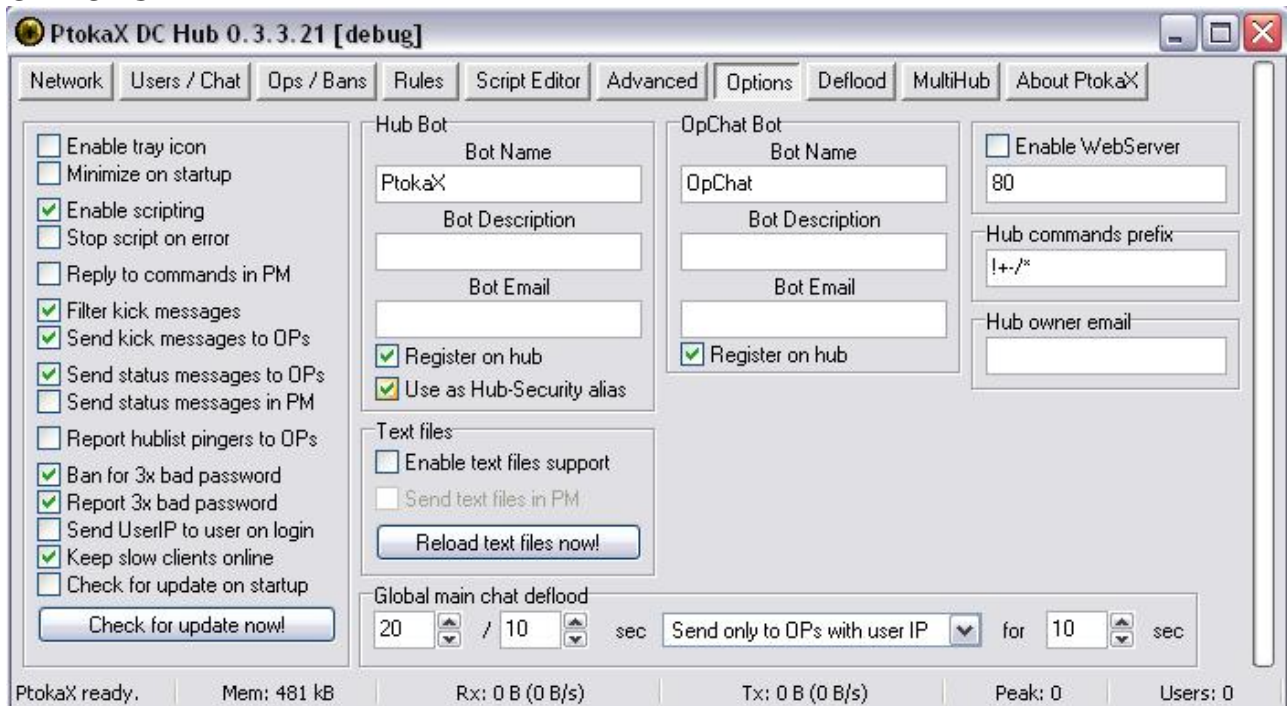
PtokaX DC Hub 0.3.3.21 [debug]

Network | Users / Chat | Ops / Bans | Rules | Script Editor | Advanced | Options | Deflood | MultiHub | About PtokaX

Enable tray icon
Minimize on startup
Enable scripting
Stop script on error
Reply to commands in PM
Filter kick messages
Send kick messages to OPs
Send status messages to OPs
Send status messages in PM
Report hublist pingers to OPs
Ban for 3x bad password
Report 3x bad password
Send UserIP to user on login
Keep slow clients online
Check for update on startup
Check for update now!

Hub Bot
Bot Name
PtokaX
Bot Description
Bot Email
Register on hub
Use as Hub-Security alias

OpChat Bot
Bot Name
OpChat
Bot Description
Bot Email
Register on hub

Enable WebServer
80

Hub commands prefix
!+-/*

Hub owner email

Text files
Enable text files support
Send text files in PM
Reload text files now!

Global main chat deflood
20 / 10 sec Send only to OPs with user IP for 10 sec

PtokaX ready. | Mem: 481 kB | Rx: 0 B (0 B/s) | Tx: 0 B (0 B/s) | Peak: 0 | Users: 0